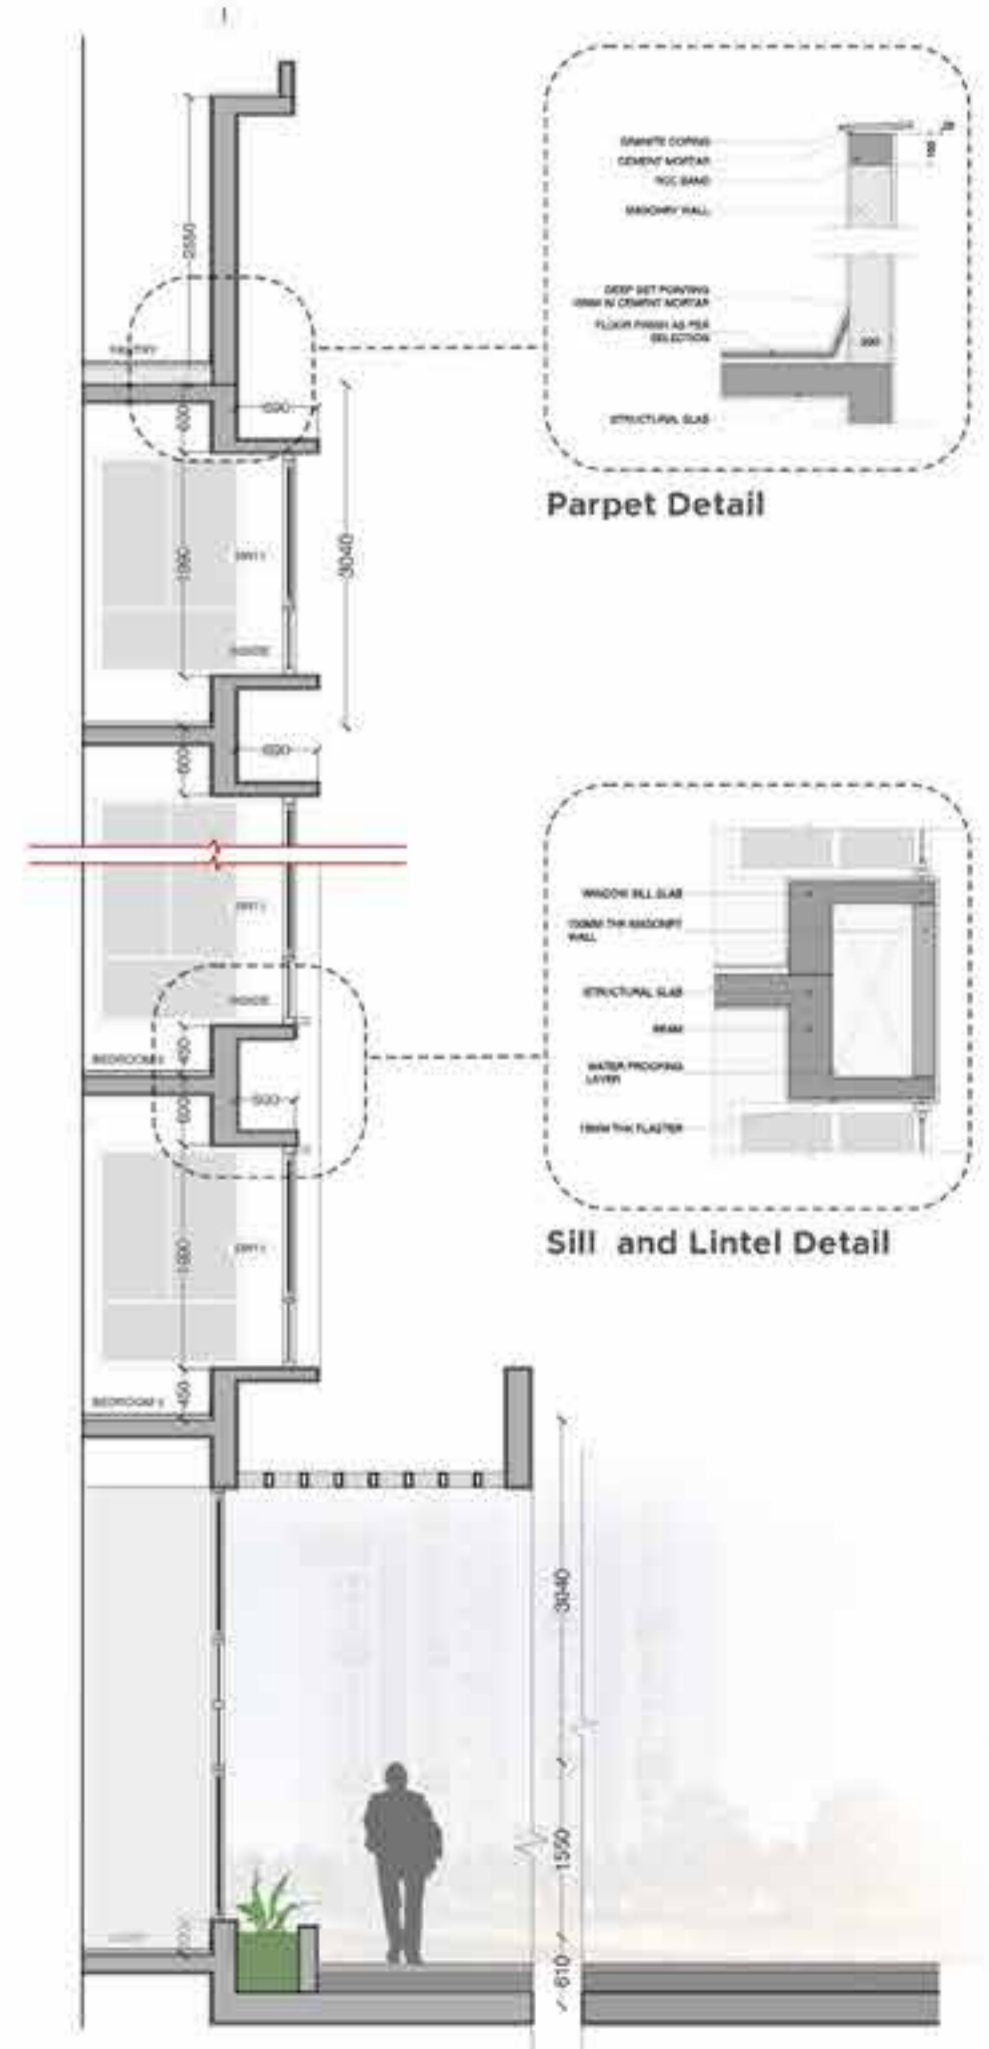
2550
PANTRY
600
600
1800
3040
600
600
BEDROOM 1
450
600
500
1800
BEDROOM 1
450
3040
1550
610

GRANITE COPING
CEMENT MORTAR
RCC BAND
MASONRY WALL
DEEP SET POINTING 10MM IN CEMENT MORTAR
FLOOR FINISH AS PER SELECTION
STRUCTURAL SLAB
Parpet Detail

WINDOW SILL SLAB
150MM THK MASONRY WALL
STRUCTURAL SLAB
BEAM
WATER PROOFING LAYER
15MM THK PLASTER
Sill and Lintel Detail